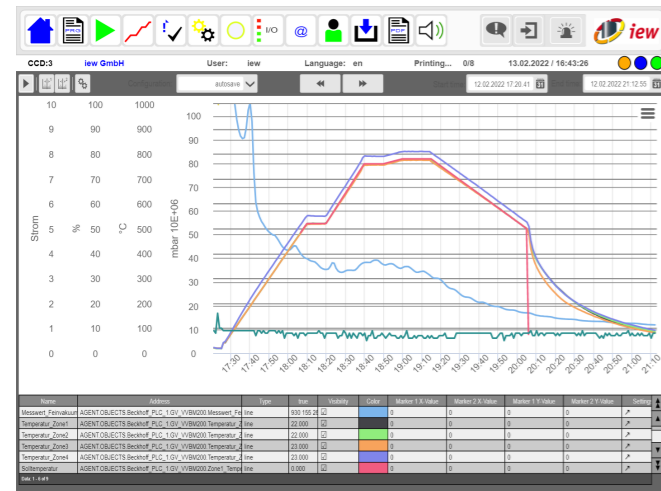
I/O @ iew

CCD:3 iew GmbH User: iew Language: en Printing... 0/8 13.02.2022 / 16:43:26

Configuration autosave Start time 12.02.2022 17:20:41 End time 12.02.2022 21:12:55

| Strom | % | °C | mbar 10E+06 |
|---|---|---|---|
| 10 | 100 | 1000 | 100 |
| 9 | 90 | 900 | 90 |
| 8 | 80 | 800 | 80 |
| 7 | 70 | 700 | 70 |
| 6 | 60 | 600 | 60 |
| 5 | 50 | 500 | 50 |
| 4 | 40 | 400 | 40 |
| 3 | 30 | 300 | 30 |
| 2 | 20 | 200 | 20 |
| 1 | 10 | 100 | 10 |
| 0 | 0 | 0 | 0 |

17:30 17:40 17:50 18:00 18:10 18:20 18:30 18:40 18:50 19:00 19:10 19:20 19:30 19:40 19:50 20:00 20:10 20:20 20:30 20:40 20:50 21:00 21:10

| Name | Address | Type | true | Visibility | Color | Marker 1 X-Value | Marker 2 X-Value | Marker 1 Y-Value | Marker 2 Y-Value | Settings |
|---|---|---|---|---|---|---|---|---|---|---|
| Messwert_Feinvakuum | AGENT.OBJECTS.Beckhoff_PLC_1.GV_VVBM200.Messwert_Fei | line | 930 155 20 | ☑ | | 0 | 0 | 0 | 0 | ↗ |
| Temperatur_Zone1 | AGENT.OBJECTS.Beckhoff_PLC_1.GV_VVBM200.Temperatur_Z | line | 22.000 | ☑ | | 0 | 0 | 0 | 0 | ↗ |
| Temperatur_Zone2 | AGENT.OBJECTS.Beckhoff_PLC_1.GV_VVBM200.Temperatur_Z | line | 22.000 | ☑ | | 0 | 0 | 0 | 0 | ↗ |
| Temperatur_Zone3 | AGENT.OBJECTS.Beckhoff_PLC_1.GV_VVBM200.Temperatur_Z | line | 23.000 | ☑ | | 0 | 0 | 0 | 0 | ↗ |
| Temperatur_Zone4 | AGENT.OBJECTS.Beckhoff_PLC_1.GV_VVBM200.Temperatur_Z | line | 23.000 | ☑ | | 0 | 0 | 0 | 0 | ↗ |
| Solltemperatur | AGENT.OBJECTS.Beckhoff_PLC_1.GV_VVBM200.Zone1_Temp | line | 0.000 | ☑ | | 0 | 0 | 0 | 0 | ↗ |

Side 1 - 6 of 6